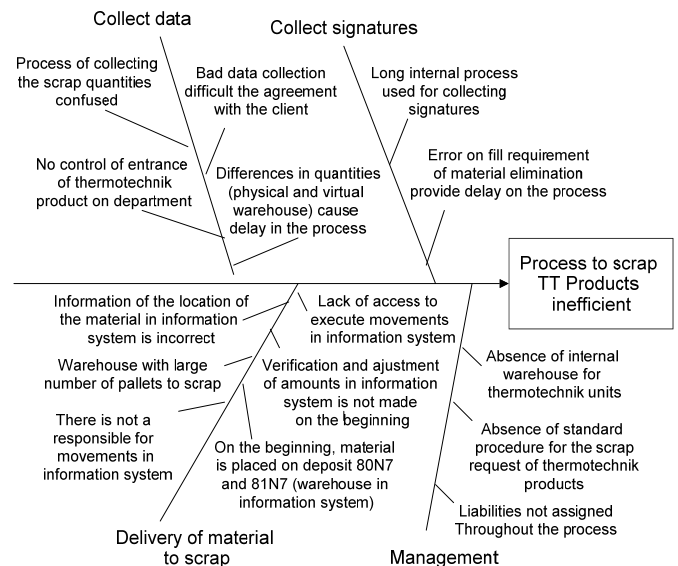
Collect data

Collect signatures

Process of collecting the scrap quantities confused

Bad data collection difficult the agreement with the client

Long internal process used for collecting signatures

No control of entrance of thermotechnik product on department

Differences in quantities (physical and virtual warehouse) cause delay in the process

Error on fill requirement of material elimination provide delay on the process

Process to scrap TT Products inefficient

Information of the location of the material in information system is incorrect

Lack of access to execute movements in information system

Warehouse with large number of pallets to scrap

Verification and ajustment of amounts in information system is not made on the beginning

Absence of internal warehouse for thermotechnik units

There is not a responsible for movements in information system

On the beginning, material is placed on deposit 80N7 and 81N7 (warehouse in information system)

Absence of standard procedure for the scrap request of thermotechnik products

Liabilities not assigned Throughout the process

Delivery of material to scrap

Management